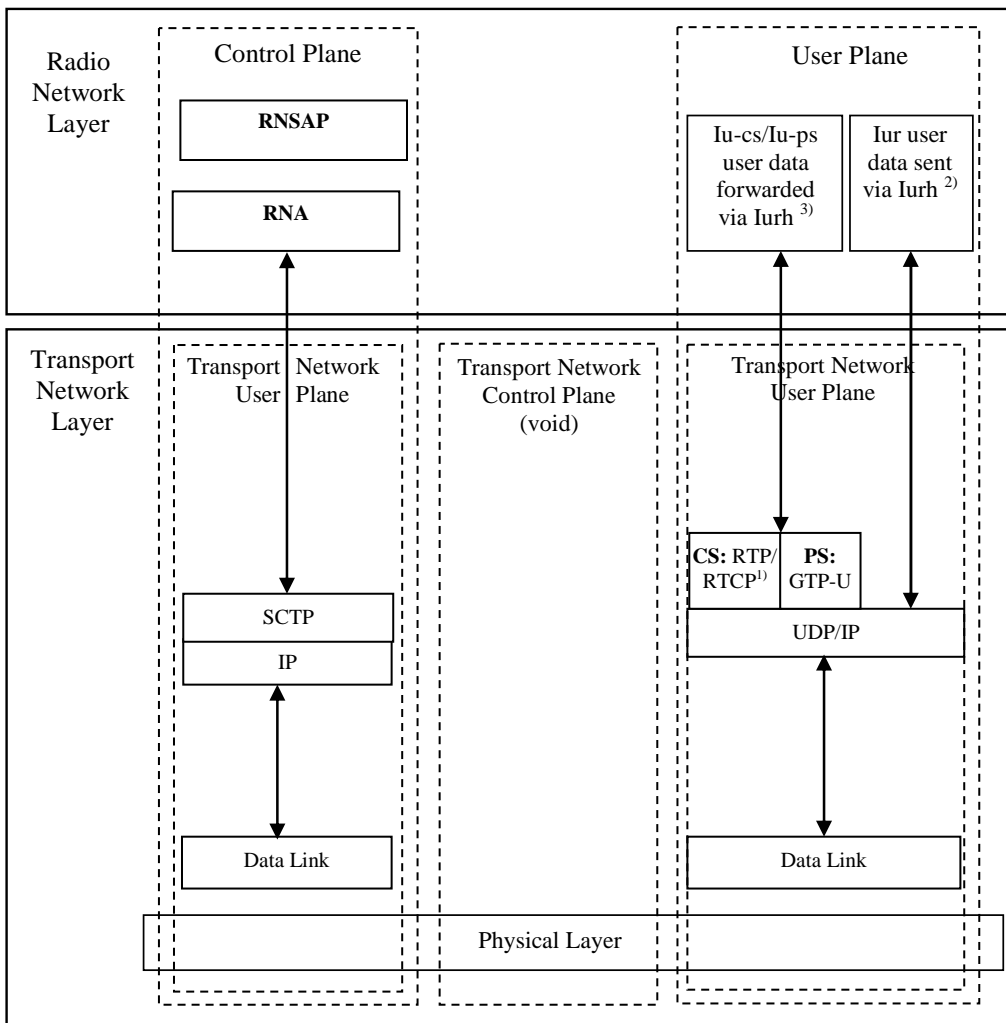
Radio Network Layer

Control Plane

RNSAP

RNA

User Plane

Iu-cs/Iu-ps user data forwarded via Iurh $^{3)}$

Iur user data sent via Iurh $^{2)}$

Transport Network Layer

Transport Network User Plane

Transport Network Control Plane (void)

Transport Network User Plane

SCTP

IP

Data Link

CS: RTP/ RTCP$^{1)}$

PS: GTP-U

UDP/IP

Data Link

Physical Layer